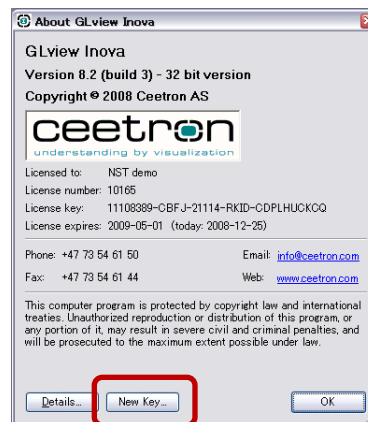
About GLview Inova

GLview Inova

Version 8.2 (build 3) - 32 bit version

Copyright © 2008 Ceetron AS

ceetron
understanding by visualization

Licensed to: NST demo
License number: 10165
License key: 11108389-CBFJ-21114-RKID-CDPLHUCKCQ
License expires: 2009-05-01 (today: 2008-12-25)

Phone: +47 73 54 61 50
Email: info@ceetron.com
Fax: +47 73 54 61 44
Web: www.ceetron.com

This computer program is protected by copyright law and international treaties. Unauthorized reproduction or distribution of this program, or any portion of it, may result in severe civil and criminal penalties, and will be prosecuted to the maximum extent possible under law.

Details... New Key... OK